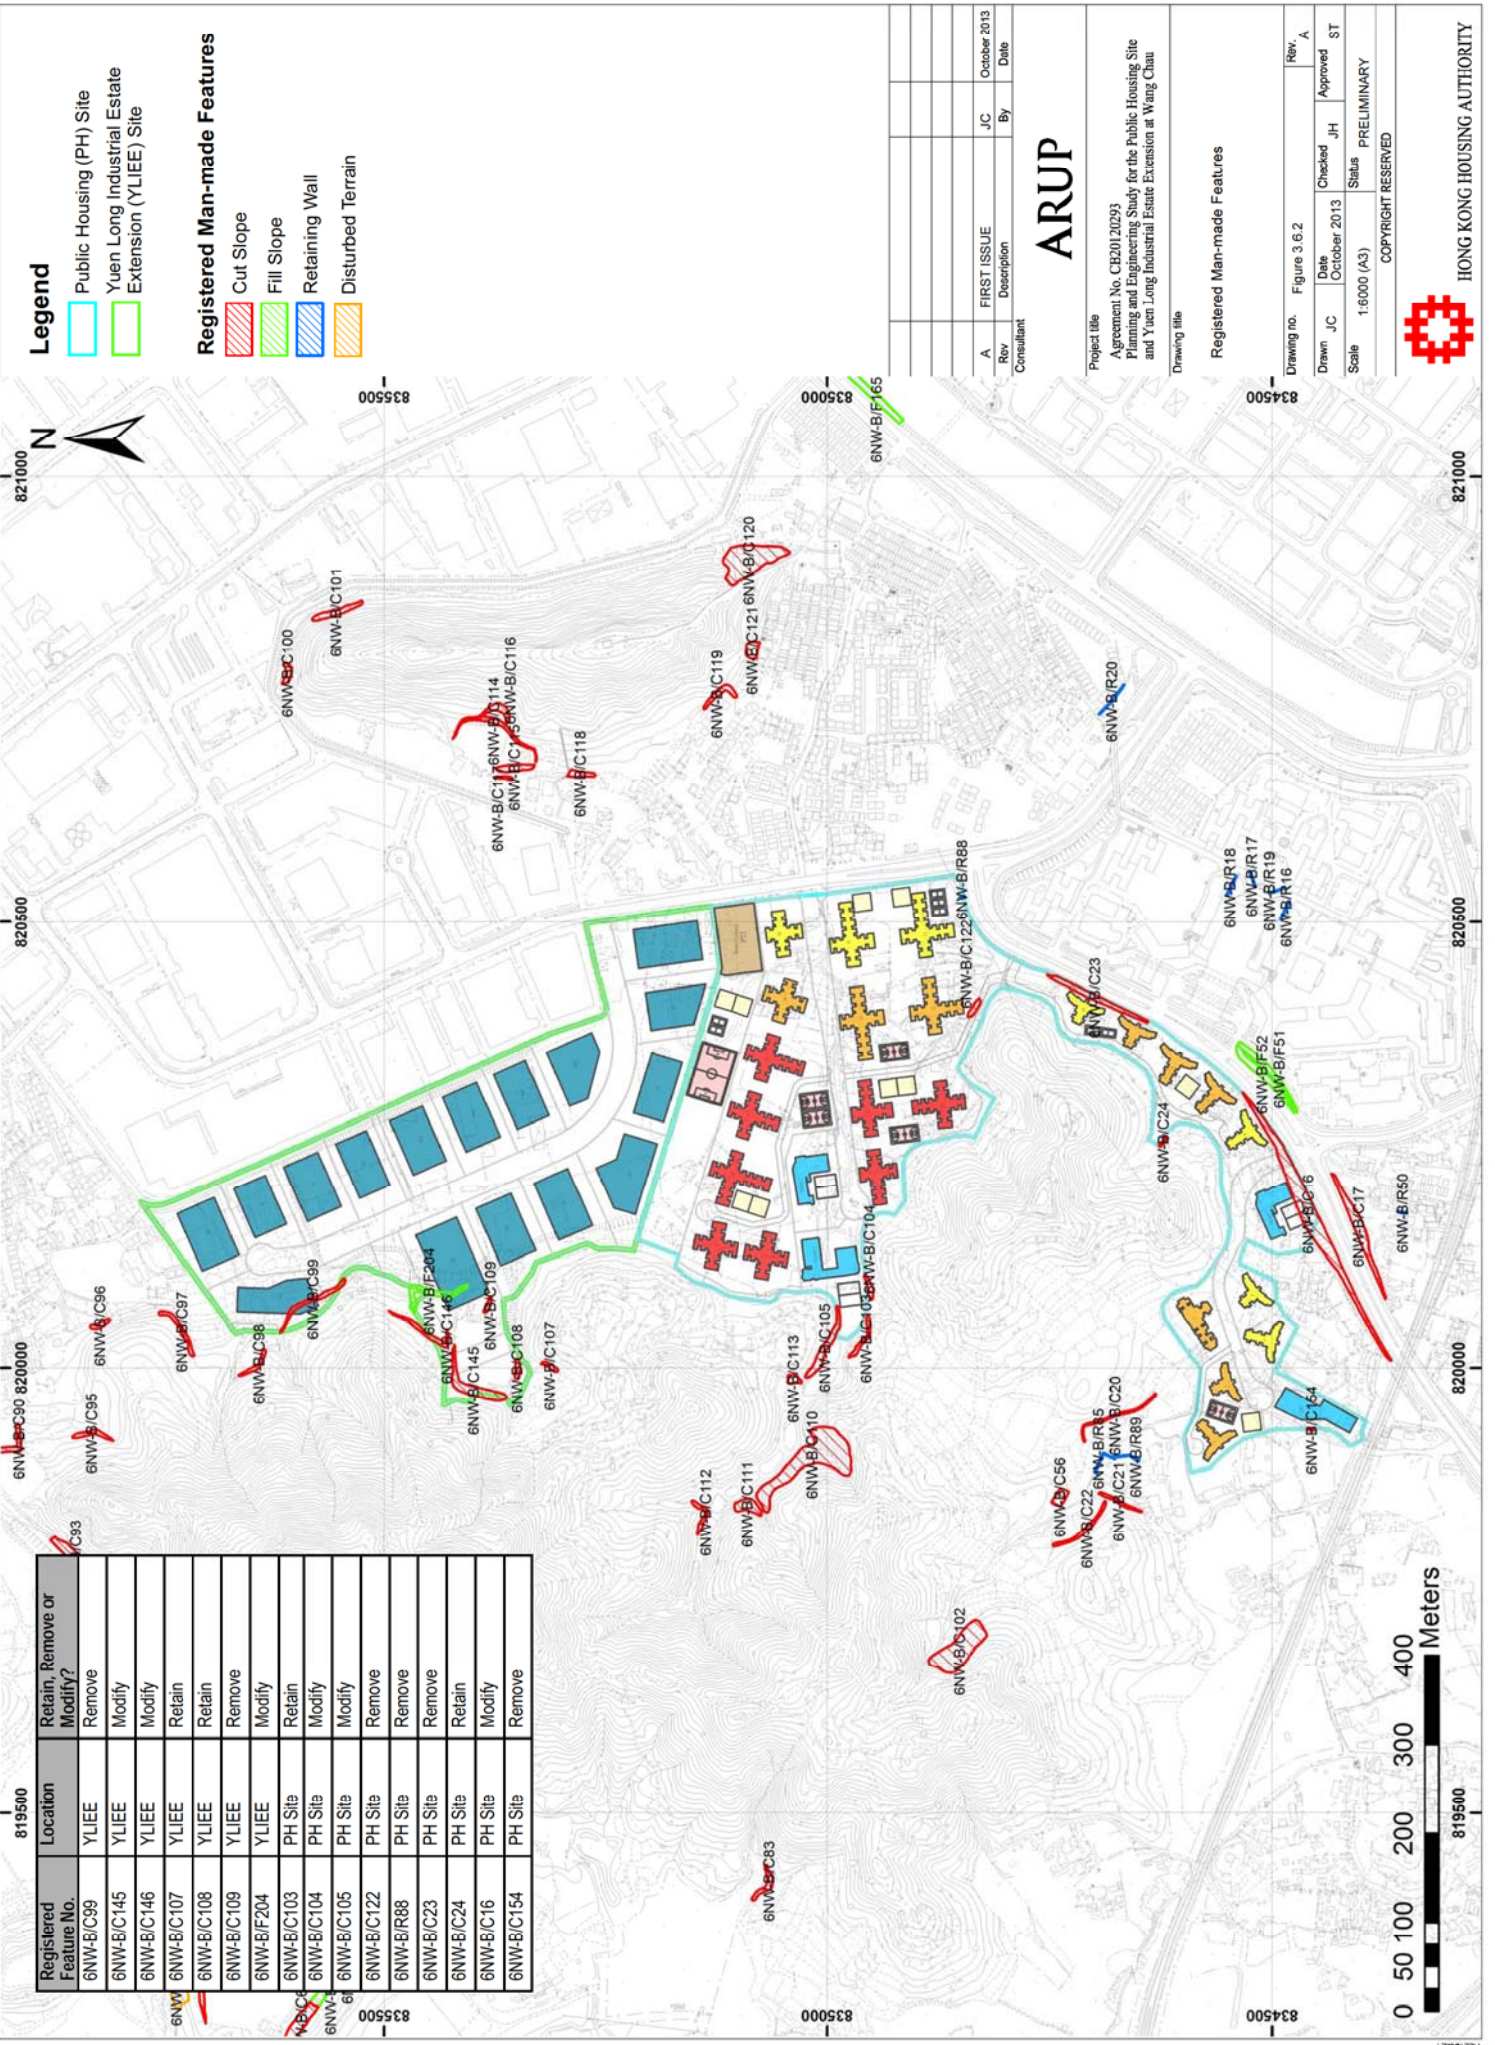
Legend

Public Housing (PH) Site

Yuen Long Industrial Estate Extension (YLIEE) Site

Registered Man-made Features

Cut Slope

Fill Slope

Retaining Wall

Disturbed Terrain

| A | FIRST ISSUE | JC | October 2013 |
|---|---|---|---|
| Rev | Description | By | Date |

Consultant

ARUP

Project title

Agreement No. CB20120293
Planning and Engineering Study for the Public Housing Site and Yuen Long Industrial Estate Extension at Wang Chau

Drawing title

Registered Man-made Features

Drawing no. Figure 3.6.2 Rev. A

Drawn JC Date October 2013 Checked JH Approved ST

Scale 1:6000 (A3) Status PRELIMINARY

COPYRIGHT RESERVED

HONG KONG HOUSING AUTHORITY

N

821000 820500 820000 819500

835500 835000 834500

6NW-B/F165 6NW-B/C120 6NW-B/C121 6NW-B/C101 6NW-B/C100 6NW-B/C119 6NW-B/R20 6NW-B/C114 6NW-B/C116 6NW-B/C115 6NW-B/C117 6NW-B/C118 6NW-B/R88 6NW-B/C122 6NW-B/R18 6NW-B/R17 6NW-B/R19 6NW-B/R16 6NW-B/C23 6NW-B/F52 6NW-B/F51 6NW-B/C24 6NW-B/C16 6NW-B/C17 6NW-B/R50 6NW-B/C104 6NW-B/C103 6NW-B/C105 6NW-B/C113 6NW-B/C110 6NW-B/C154 6NW-B/C99 6NW-B/F204 6NW-B/C146 6NW-B/C109 6NW-B/C145 6NW-B/C108 6NW-B/C107 6NW-B/C96 6NW-B/C97 6NW-B/C98 6NW-B/C90 6NW-B/C95 6NW-B/C93 6NW-B/C112 6NW-B/C111 6NW-B/C56 6NW-B/R85 6NW-B/C20 6NW-B/C22 6NW-B/C21 6NW-B/R89 6NW-B/C102 6NW-B/C83

| Registered Feature No. | Location | Retain, Remove or Modify? |
|---|---|---|
| 6NW-B/C99 | YLIEE | Remove |
| 6NW-B/C145 | YLIEE | Modify |
| 6NW-B/C146 | YLIEE | Modify |
| 6NW-B/C107 | YLIEE | Retain |
| 6NW-B/C108 | YLIEE | Retain |
| 6NW-B/C109 | YLIEE | Remove |
| 6NW-B/F204 | YLIEE | Modify |
| 6NW-B/C103 | PH Site | Retain |
| 6NW-B/C104 | PH Site | Modify |
| 6NW-B/C105 | PH Site | Modify |
| 6NW-B/C122 | PH Site | Remove |
| 6NW-B/R88 | PH Site | Remove |
| 6NW-B/C23 | PH Site | Remove |
| 6NW-B/C24 | PH Site | Retain |
| 6NW-B/C16 | PH Site | Modify |
| 6NW-B/C154 | PH Site | Remove |

0 50 100 200 300 400 Meters